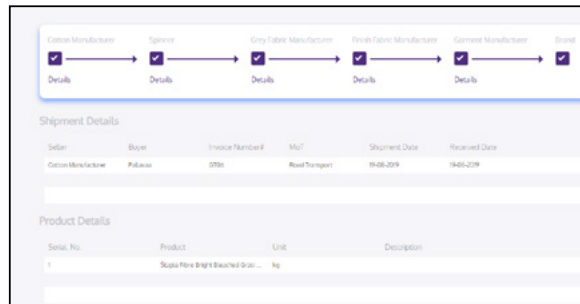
Cotton Manufacturer
Details

Spinner
Details

Grey Fabric Manufacturer
Details

Finish Fabric Manufacturer
Details

Garment Manufacturer
Details

Brand

Shipment Details

| Seller | Buyer | Invoice Number# | MoT | Shipment Date | Received Date |
|---|---|---|---|---|---|
| Cotton Manufacturer | Pollacex | 0706 | Road Transport | 19-08-2019 | 19-08-2019 |

Product Details

| Serial. No. | Product | Unit | Description |
|---|---|---|---|
| 1 | Staple Fibre Bright Bleached Gruz ... | kg | |